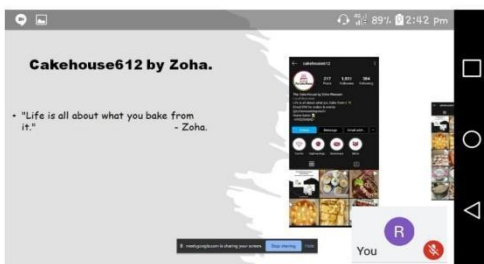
89% 2:42 pm

Cakehouse612 by Zoha.

• "Life is all about what you bake from it." - Zoha.

cakehouse612

217 Posts 1,511 Followers 194 Following

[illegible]

meet.google.com is sharing your screen. Stop sharing Hide

R

You